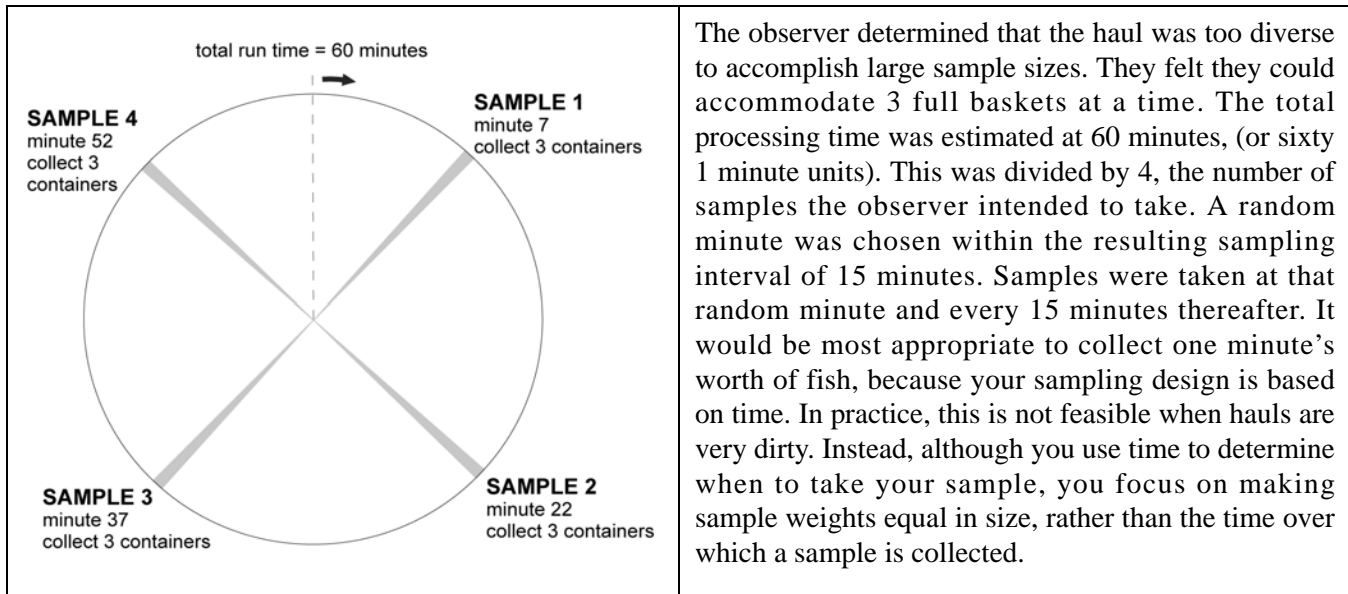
total run time = 60 minutes

SAMPLE 4
minute 52
collect 3 containers

SAMPLE 1
minute 7
collect 3 containers

SAMPLE 3
minute 37
collect 3 containers

SAMPLE 2
minute 22
collect 3 containers

The observer determined that the haul was too diverse to accomplish large sample sizes. They felt they could accommodate 3 full baskets at a time. The total processing time was estimated at 60 minutes, (or sixty 1 minute units). This was divided by 4, the number of samples the observer intended to take. A random minute was chosen within the resulting sampling interval of 15 minutes. Samples were taken at that random minute and every 15 minutes thereafter. It would be most appropriate to collect one minute's worth of fish, because your sampling design is based on time. In practice, this is not feasible when hauls are very dirty. Instead, although you use time to determine when to take your sample, you focus on making sample weights equal in size, rather than the time over which a sample is collected.